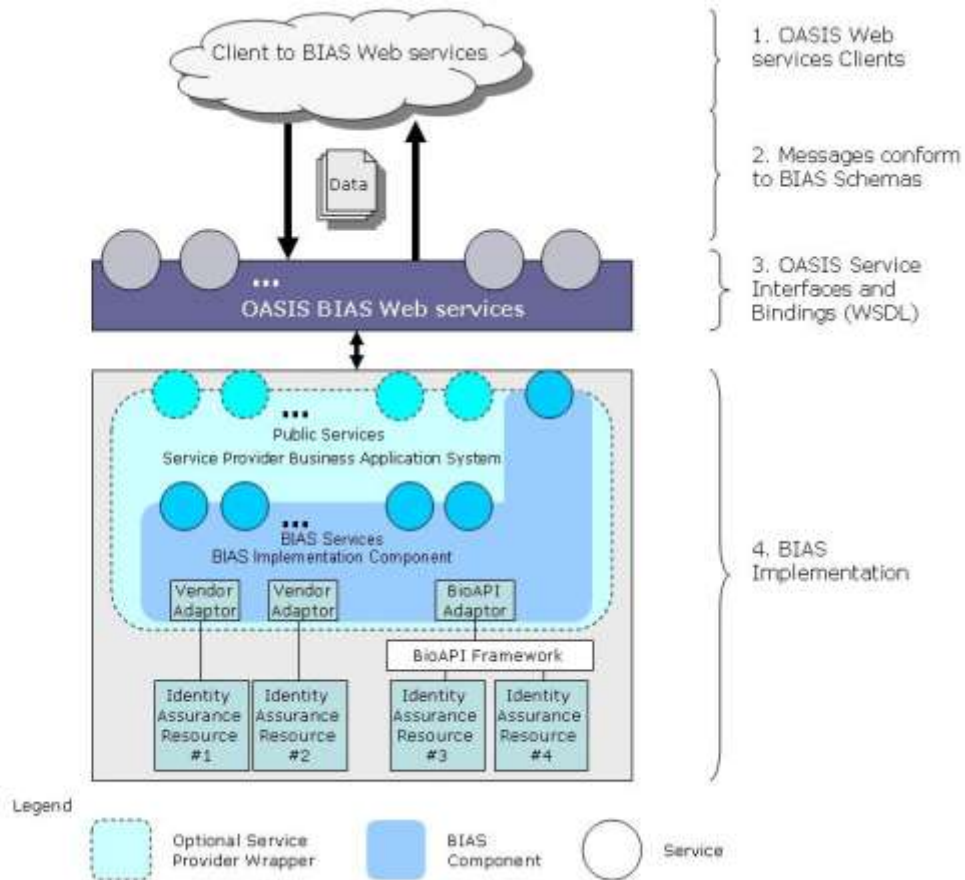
Client to BIAS Web services

1. OASIS Web services Clients

Data

2. Messages conform to BIAS Schemas

...

OASIS BIAS Web services

3. OASIS Service Interfaces and Bindings (WSDL)

...

Public Services

Service Provider Business Application System

...

BIAS Services

BIAS Implementation Component

Vendor Adaptor

Vendor Adaptor

BioAPI Adaptor

BioAPI Framework

Identity Assurance Resource #1

Identity Assurance Resource #2

Identity Assurance Resource #3

Identity Assurance Resource #4

4. BIAS Implementation

Legend

Optional Service Provider Wrapper

BIAS Component

Service